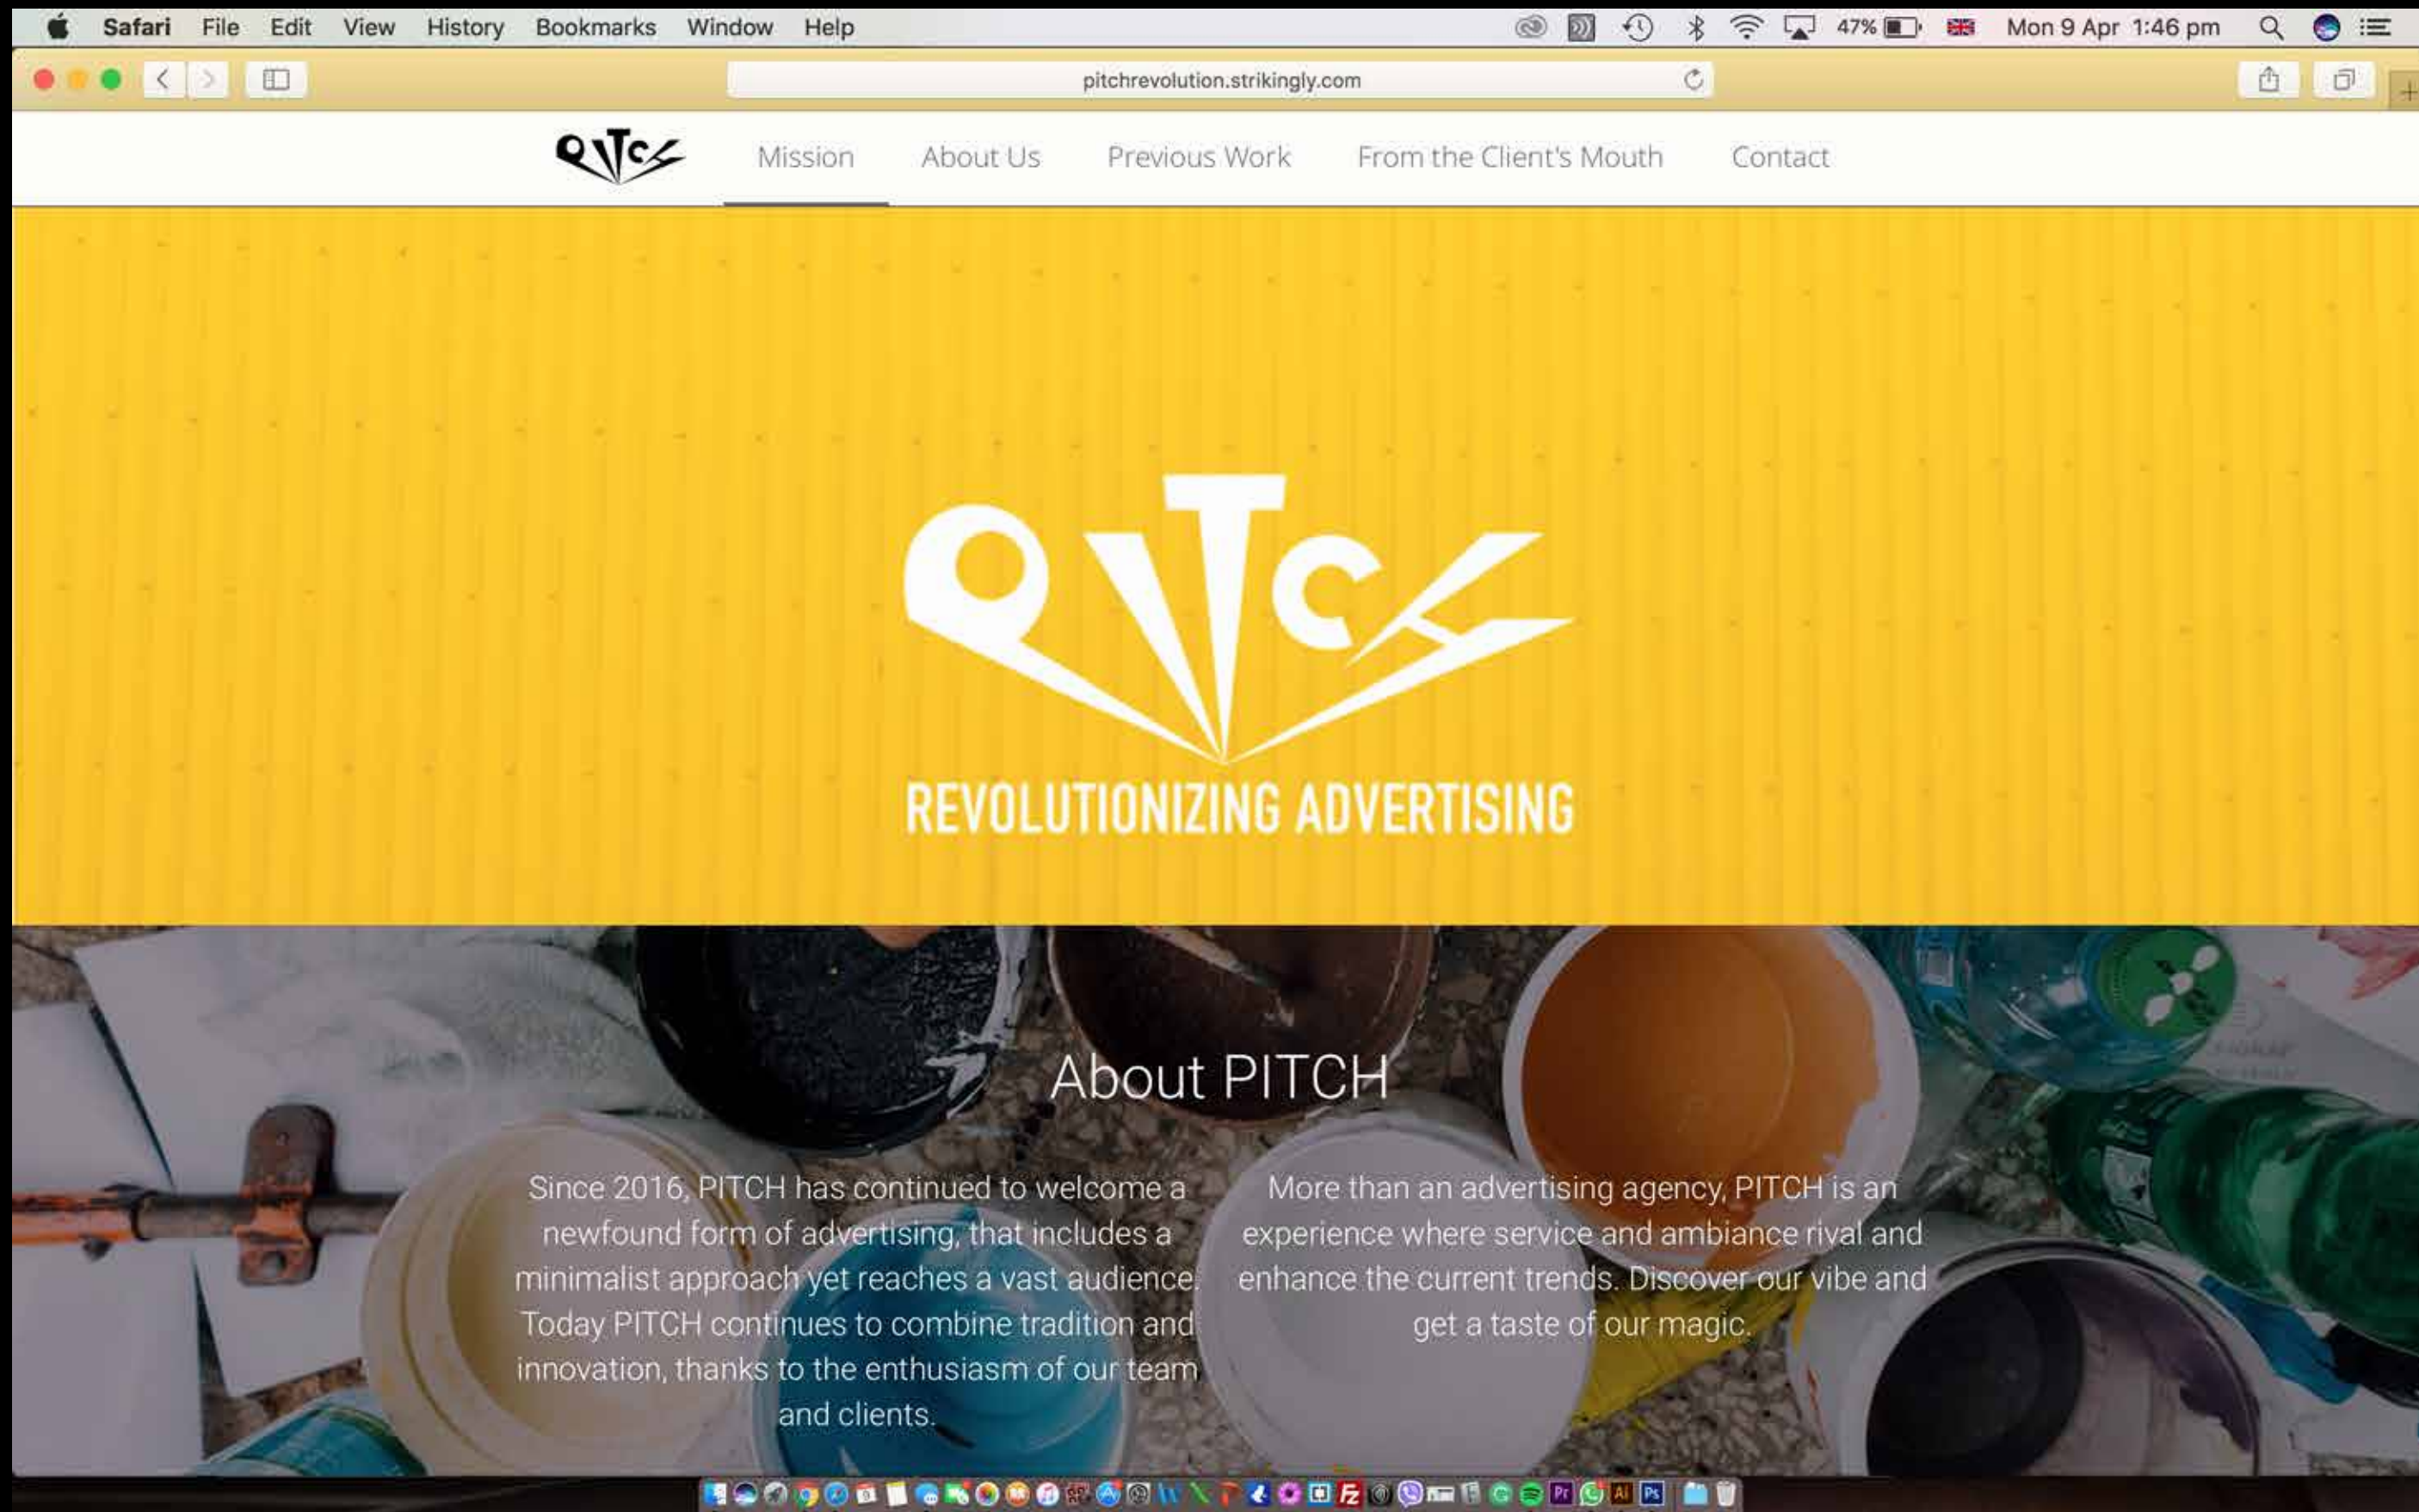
Safari File Edit View History Bookmarks Window Help

47% Mon 9 Apr 1:46 pm

pitchrevolution.strikingly.com

Mission About Us Previous Work From the Client's Mouth Contact

REVOLUTIONIZING ADVERTISING

About PITCH

Since 2016, PITCH has continued to welcome a newfound form of advertising, that includes a minimalist approach yet reaches a vast audience. Today PITCH continues to combine tradition and innovation, thanks to the enthusiasm of our team and clients.

More than an advertising agency, PITCH is an experience where service and ambiance rival and enhance the current trends. Discover our vibe and get a taste of our magic.